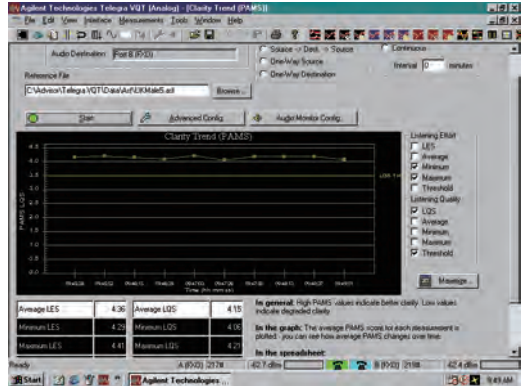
Agilent Technologies Telegra VQT (Analog) - [Clarity Trend (PAMS)]

File Edit View Interface Measurements Tools Window Help

Audio Destination: Port B (RX0)

Source -> Dest. -> Source

One-Way Source

One-Way Destination

Continuous

Interval 0 minutes

Reference File

C:\Advisor\Telegra VQT\Data\Avt\UKMale5.avl

Browse...

Start

Advanced Config...

Audio Monitor Config...

Clarity Trend (PAMS)

4.5
4.0
3.5
3.0
2.5
2.0
1.5
1.0

PAMS LQS

LQS Th

Time (hh:mm:ss)

Listening Effort

LES

Average

Minimum

Maximum

Threshold

Listening Quality

LQS

Average

Minimum

Maximum

Threshold

Message...

| Average LES | 4.36 | Average LQS | 4.15 |
|---|---|---|---|
| Minimum LES | 4.29 | Minimum LQS | 4.06 |
| Maximum LES | 4.41 | Maximum LQS | 4.21 |

In general: High PAMS values indicate better clarity. Low values indicate degraded clarity.

In the graph: The average PAMS score for each measurement is plotted - you can see how average PAMS changes over time.

In the spreadsheet:

Ready

A (RX0) 2578

42.7 dBm

B (RX0) 2168

42.4 dBm

Start

Agilent Technologies

9:43 AM